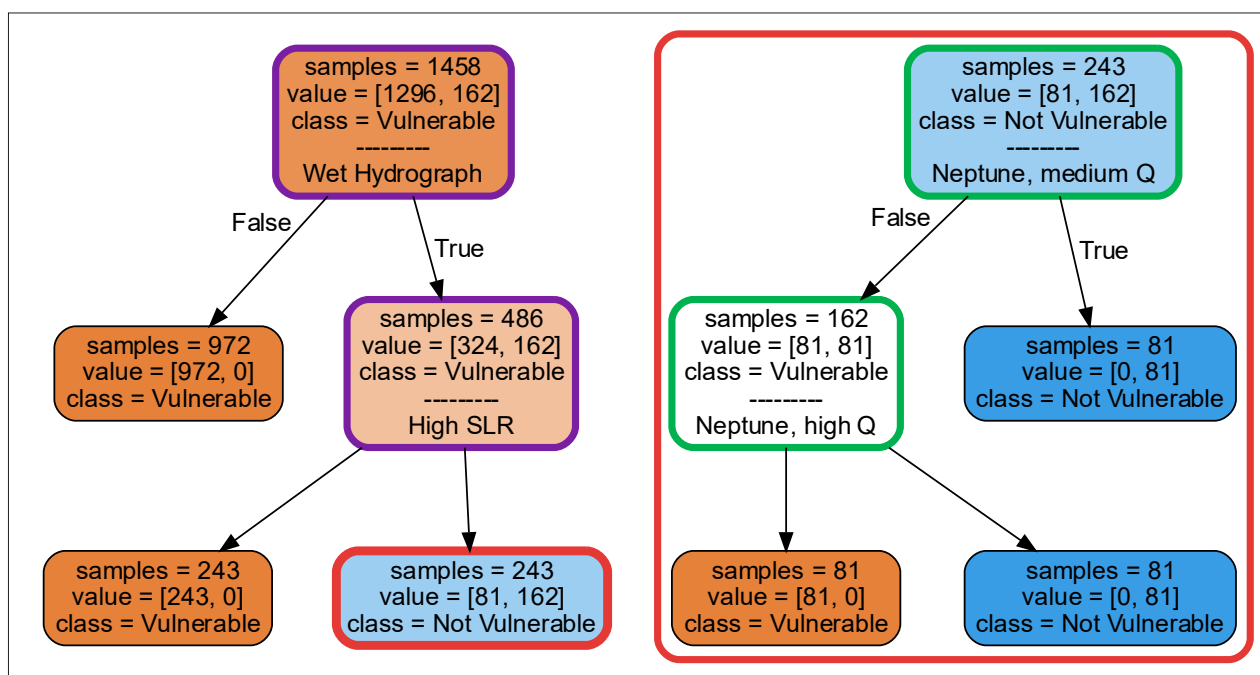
samples = 1458
value = [1296, 162]
class = Vulnerable
--------
Wet Hydrograph

False

True

samples = 972
value = [972, 0]
class = Vulnerable

samples = 486
value = [324, 162]
class = Vulnerable
--------
High SLR

samples = 243
value = [243, 0]
class = Vulnerable

samples = 243
value = [81, 162]
class = Not Vulnerable

samples = 243
value = [81, 162]
class = Not Vulnerable
--------
Neptune, medium Q

False

True

samples = 162
value = [81, 81]
class = Vulnerable
--------
Neptune, high Q

samples = 81
value = [0, 81]
class = Not Vulnerable

samples = 81
value = [81, 0]
class = Vulnerable

samples = 81
value = [0, 81]
class = Not Vulnerable